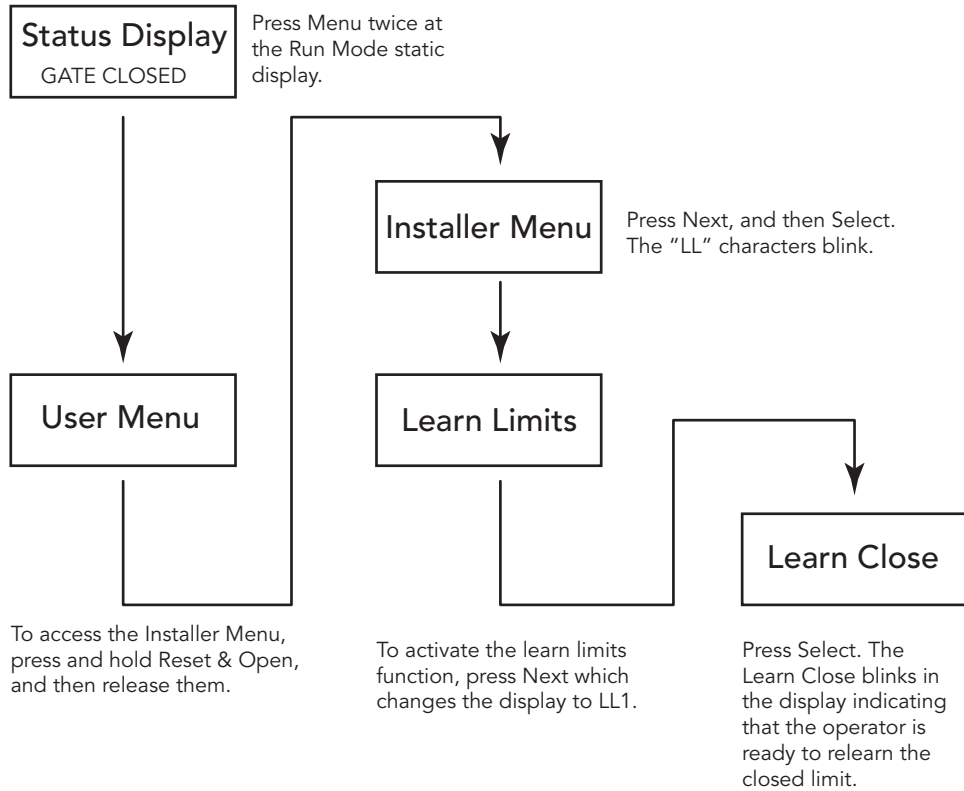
Status Display
GATE CLOSED

Press Menu twice at the Run Mode static display.

Installer Menu

Press Next, and then Select. The “LL” characters blink.

User Menu

Learn Limits

Learn Close

To access the Installer Menu, press and hold Reset & Open, and then release them.

To activate the learn limits function, press Next which changes the display to LL1.

Press Select. The Learn Close blinks in the display indicating that the operator is ready to relearn the closed limit.